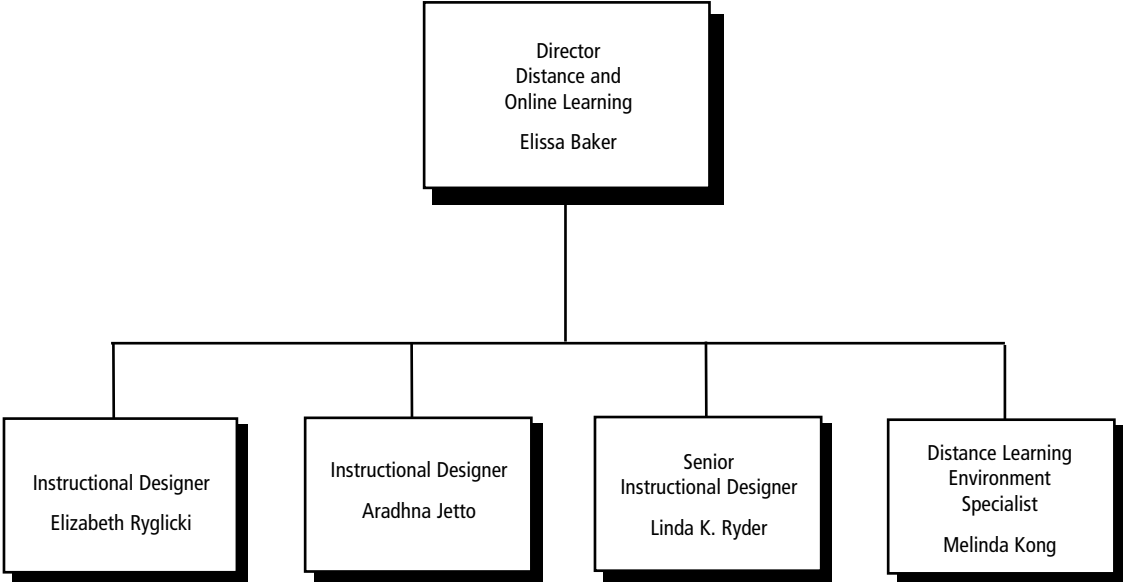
Director
Distance and
Online Learning
Elissa Baker

Instructional Designer
Elizabeth Ryglicki

Instructional Designer
Aradhna Jetto

Senior
Instructional Designer
Linda K. Ryder

Distance Learning
Environment
Specialist
Melinda Kong